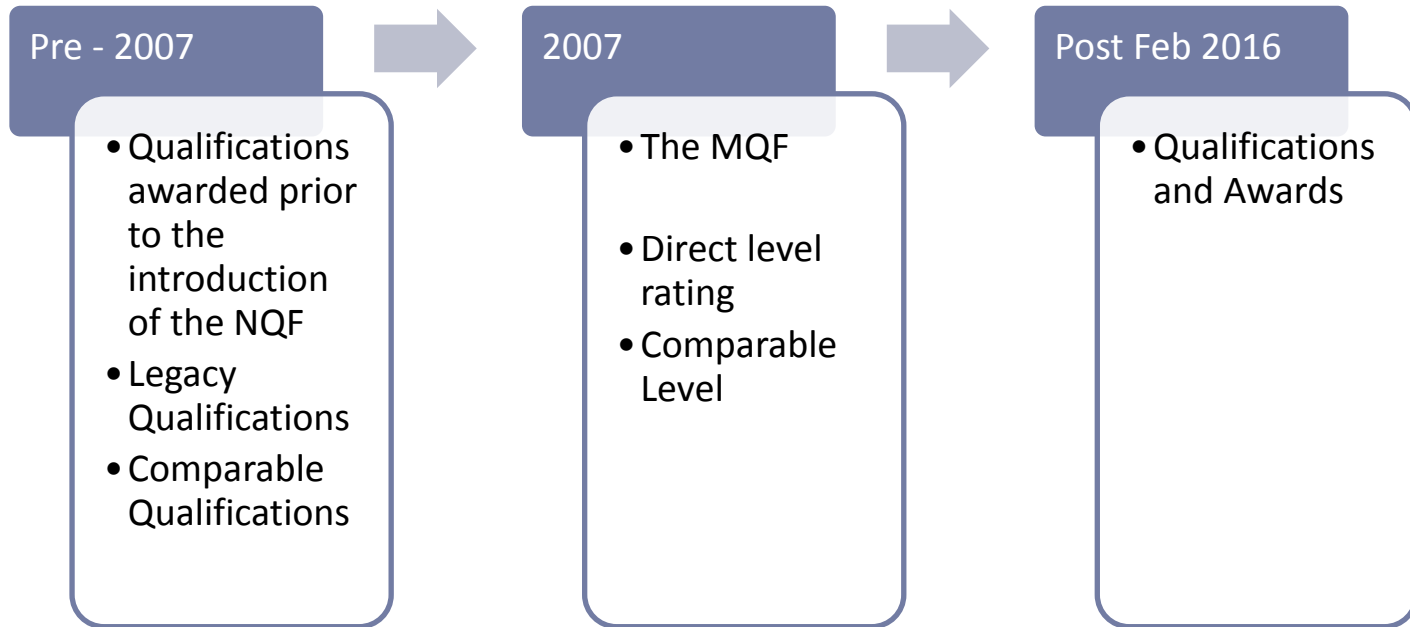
Pre - 2007

• Qualifications awarded prior to the introduction of the NQF
• Legacy Qualifications
• Comparable Qualifications

2007

• The MQF

• Direct level rating
• Comparable Level

Post Feb 2016

• Qualifications and Awards